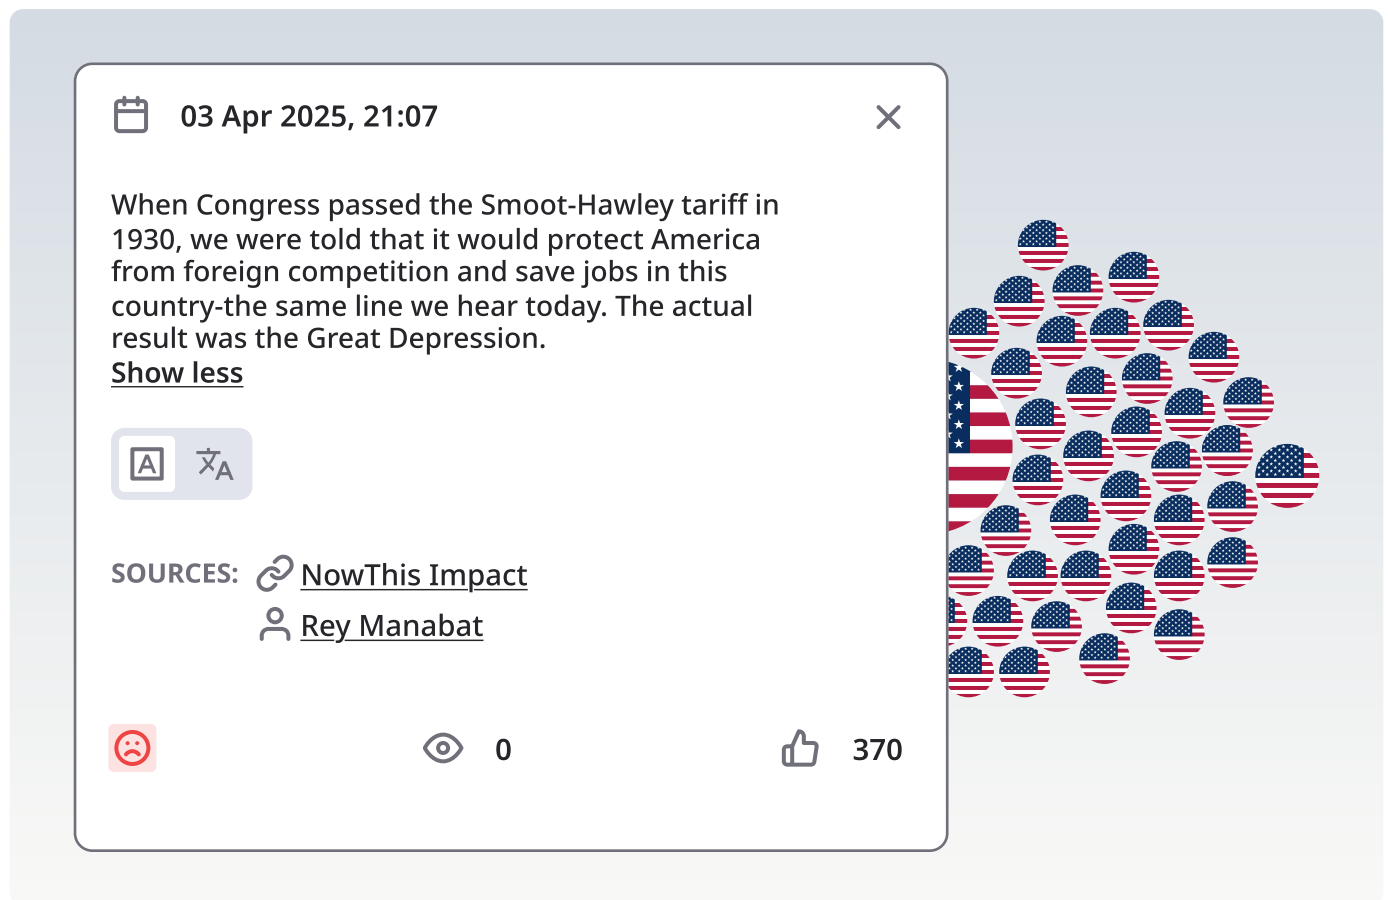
03 Apr 2025, 21:07

When Congress passed the Smoot-Hawley tariff in 1930, we were told that it would protect America from foreign competition and save jobs in this country-the same line we hear today. The actual result was the Great Depression.
Show less

SOURCES: NowThis Impact
Rey Manabat

0

370